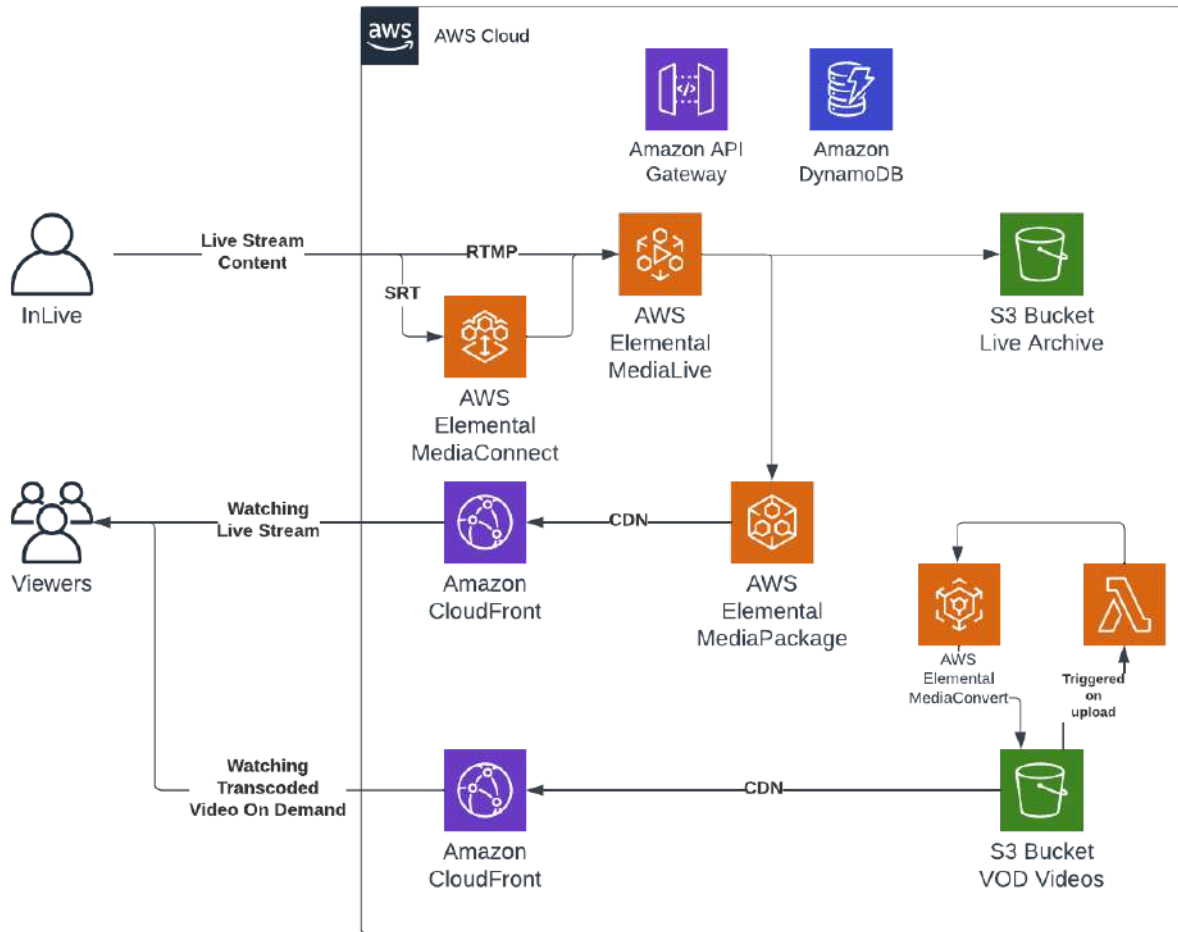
aws AWS Cloud

Amazon API Gateway

Amazon DynamoDB

InLive

Live Stream Content

RTMP

SRT

AWS Elemental MediaLive

S3 Bucket Live Archive

AWS Elemental MediaConnect

Viewers

Watching Live Stream

Amazon CloudFront

CDN

AWS Elemental MediaPackage

AWS Elemental MediaConvert

Triggered on upload

Watching Transcoded Video On Demand

Amazon CloudFront

CDN

S3 Bucket VOD Videos